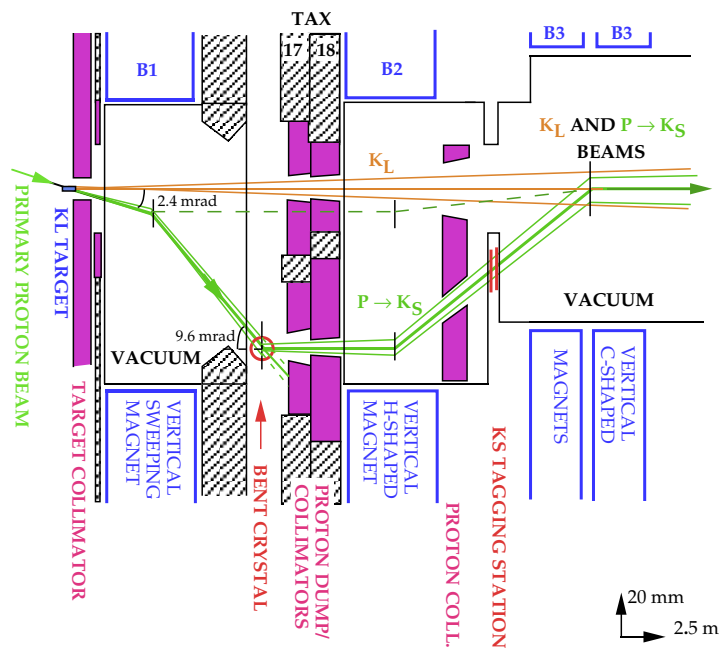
TAX
17
18
B1
B2
B3
B3
$K_L$ AND $P \rightarrow K_S$
BEAMS
$K_L$
2.4 mrad
PRIMARY PROTON BEAM
KL TARGET
$P \rightarrow K_S$
VACUUM
9.6 mrad
VACUUM
TARGET COLLIMATOR
VERTICAL SWEEPING MAGNET
BENT CRYSTAL
PROTON DUMP/ COLLIMATORS
VERTICAL H-SHAPED MAGNET
PROTON COLL.
KS TAGGING STATION
MAGNETS
VERTICAL C-SHAPED
20 mm
2.5 m